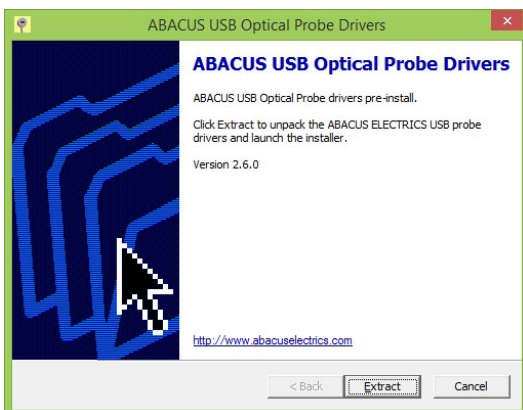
ABACUS USB Optical Probe Drivers

ABACUS USB Optical Probe Drivers

ABACUS USB Optical Probe drivers pre-install.

Click Extract to unpack the ABACUS ELECTRICS USB probe drivers and launch the installer.

Version 2.6.0

http://www.abacuselectrics.com

< Back

Extract

Cancel